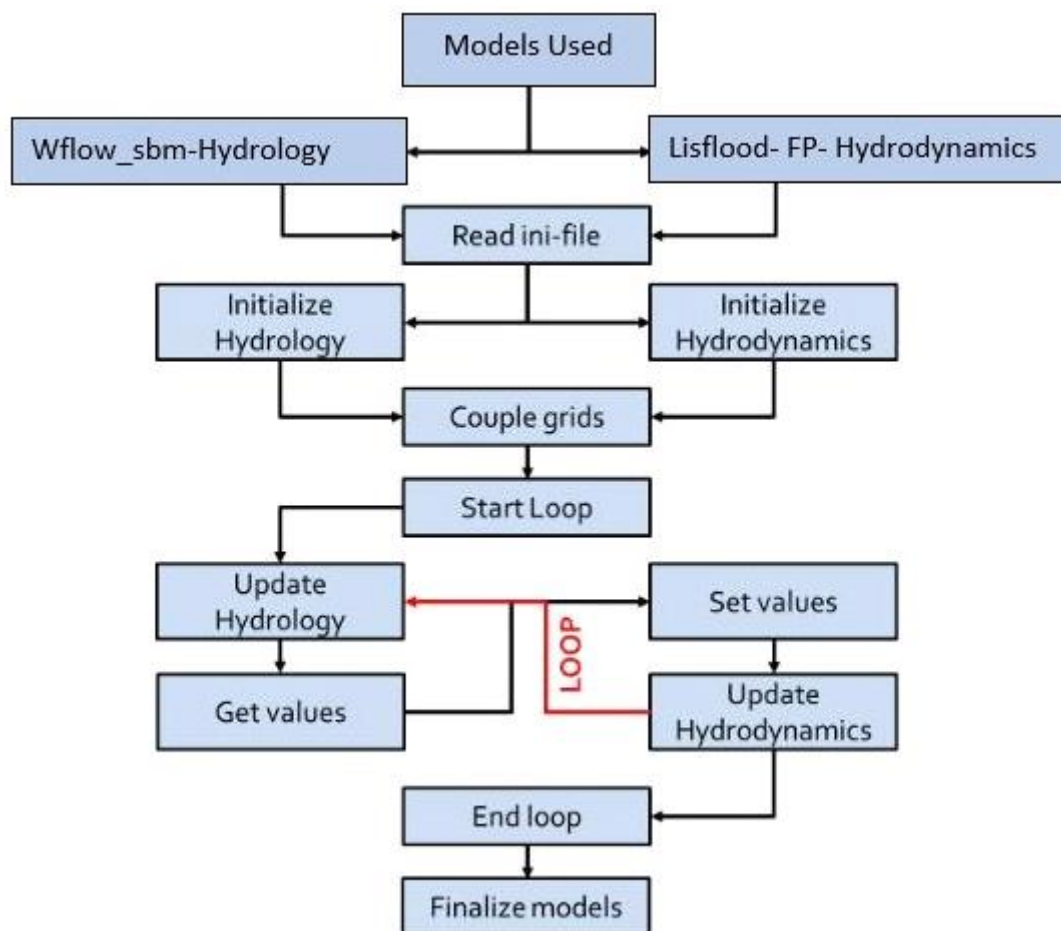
Models Used

Wflow_sbm-Hydrology

Lisflood- FP- Hydrodynamics

Read ini-file

Initialize Hydrology

Initialize Hydrodynamics

Couple grids

Start Loop

Update Hydrology

Set values

LOOP

Get values

Update Hydrodynamics

End loop

Finalize models